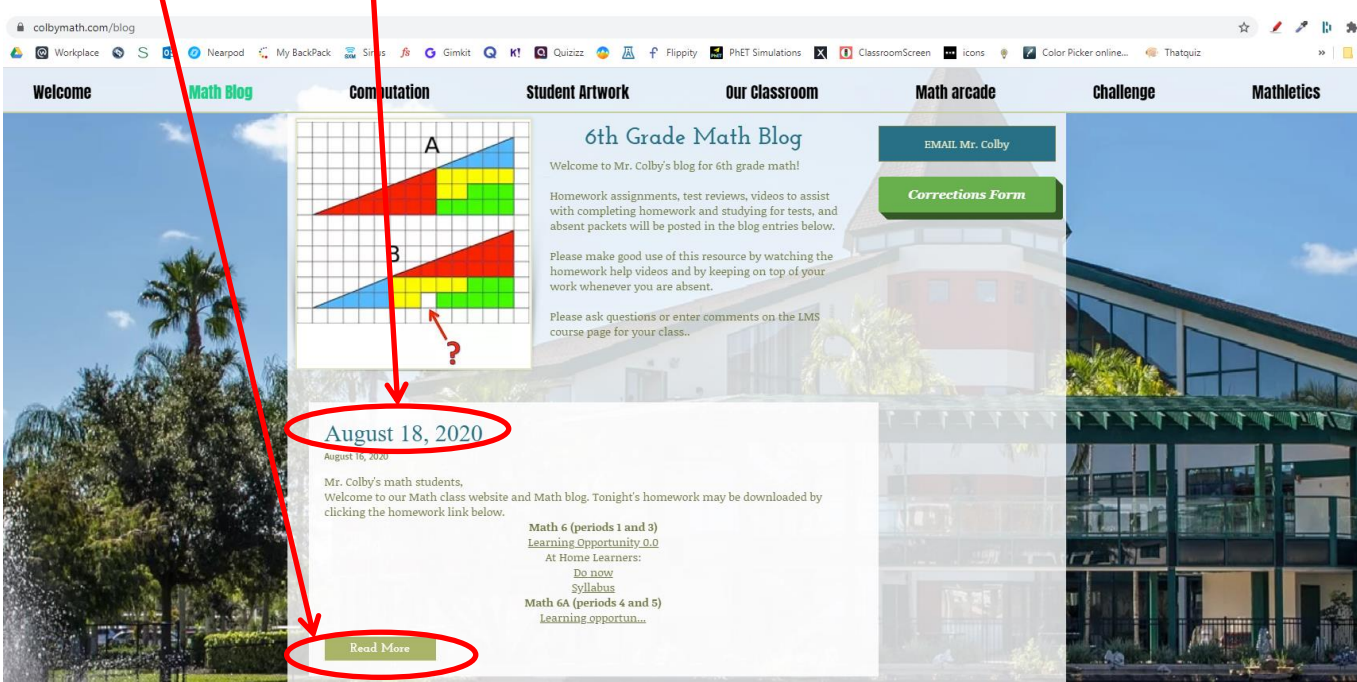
colbymath.com/blog

Workplace S Nearpod My BackPack Sims Gimkit Quizizz Flippity PhET Simulations ClassroomScreen icons Color Picker online... Thatquiz

Welcome Math Blog Computation Student Artwork Our Classroom Math arcade Challenge Mathletics

A

B

?

6th Grade Math Blog

Welcome to Mr. Colby's blog for 6th grade math!

Homework assignments, test reviews, videos to assist with completing homework and studying for tests, and absent packets will be posted in the blog entries below.

Please make good use of this resource by watching the homework help videos and by keeping on top of your work whenever you are absent.

Please ask questions or enter comments on the LMS course page for your class..

EMAIL Mr. Colby

Corrections Form

August 18, 2020

August 16, 2020

Mr. Colby's math students,
Welcome to our Math class website and Math blog. Tonight's homework may be downloaded by clicking the homework link below.

Math 6 (periods 1 and 3)
Learning Opportunity 0.0
At Home Learners:
Do now
Syllabus
Math 6A (periods 4 and 5)
Learning opportun...

Read More